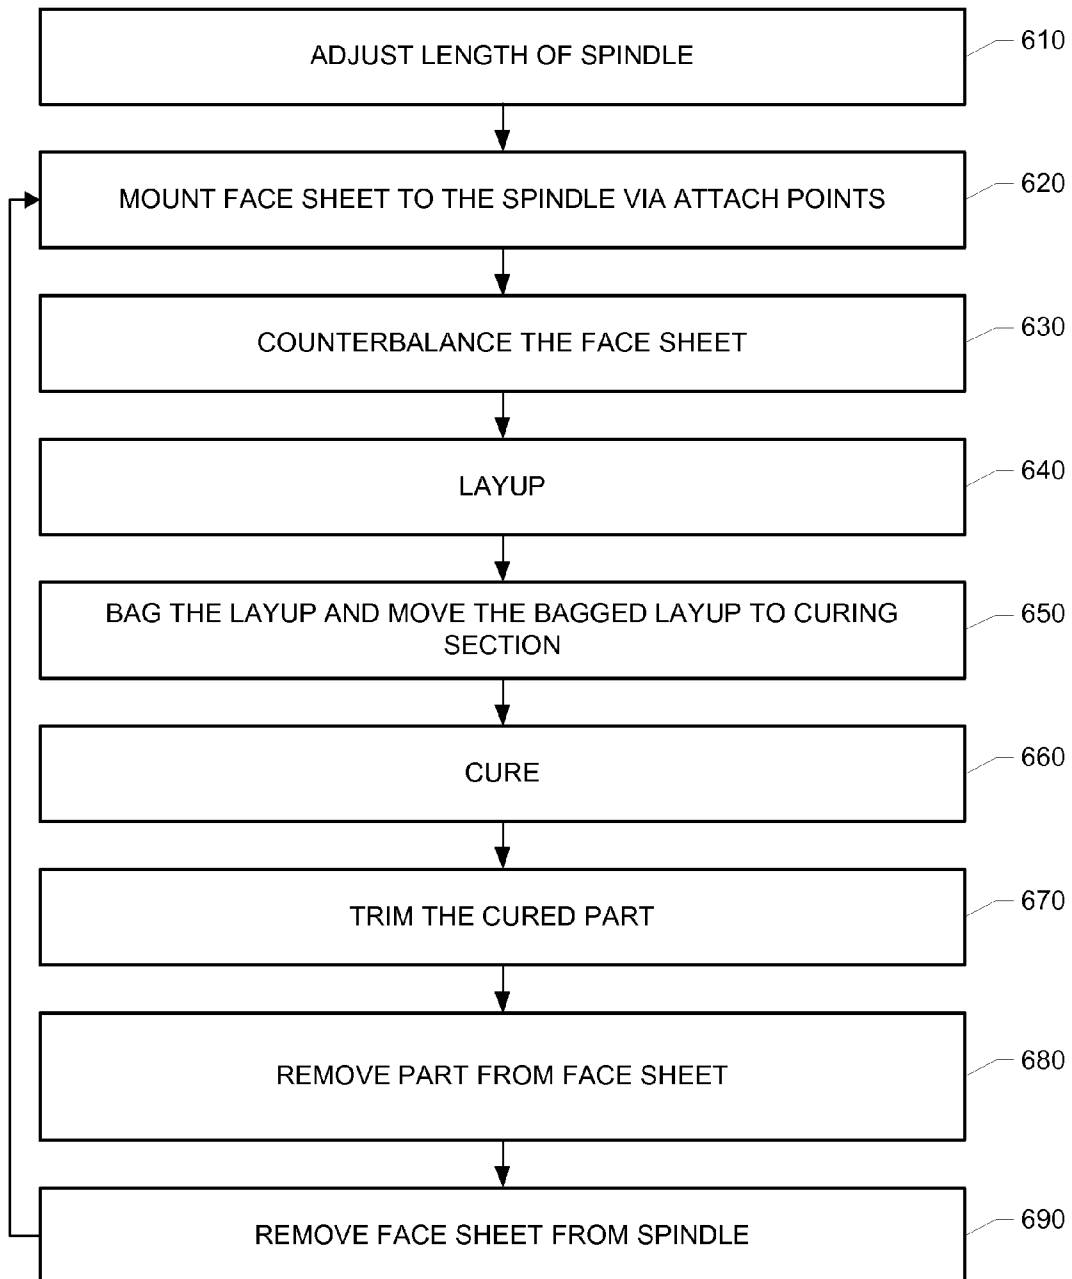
ADJUST LENGTH OF SPINDLE

610

MOUNT FACE SHEET TO THE SPINDLE VIA ATTACH POINTS

620

COUNTERBALANCE THE FACE SHEET

630

LAYUP

640

BAG THE LAYUP AND MOVE THE BAGGED LAYUP TO CURING SECTION

650

CURE

660

TRIM THE CURED PART

670

REMOVE PART FROM FACE SHEET

680

REMOVE FACE SHEET FROM SPINDLE

690